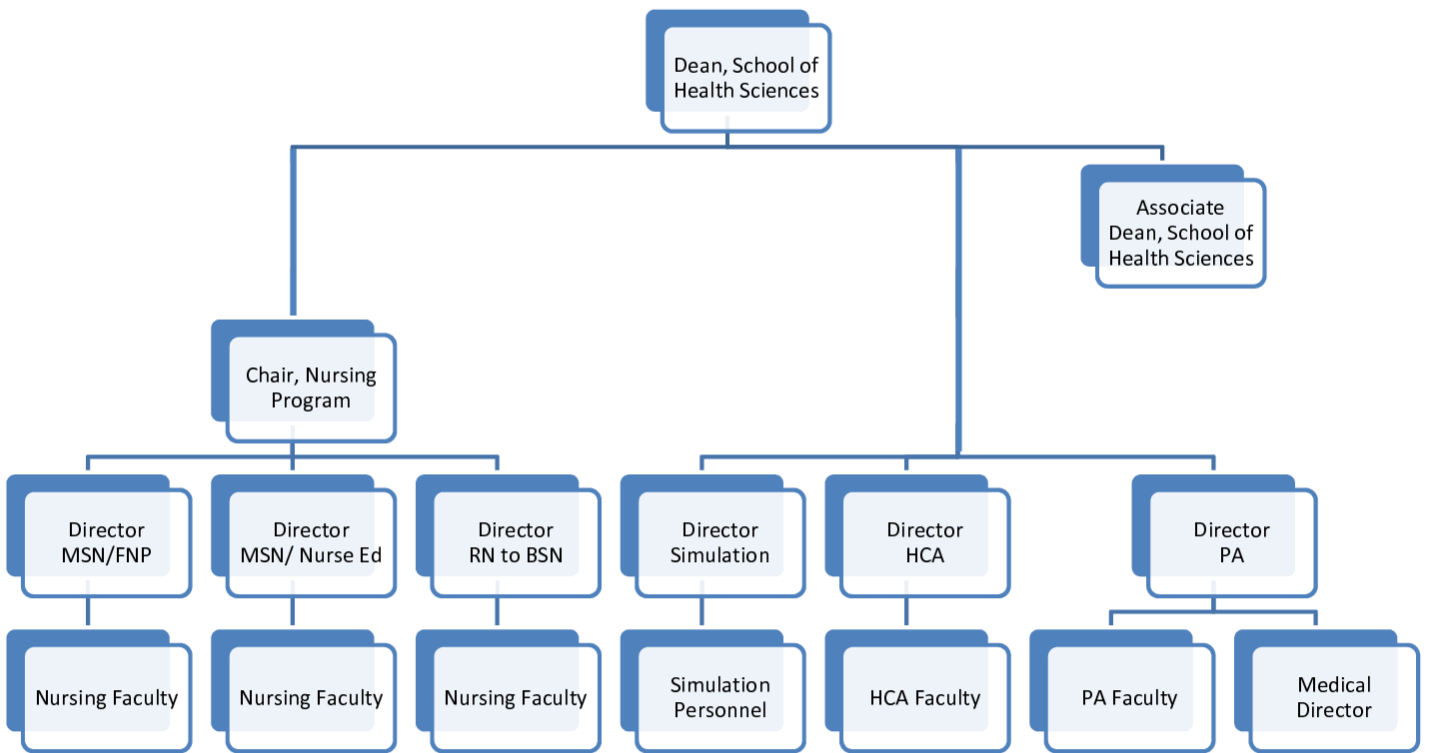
Dean, School of Health Sciences

Associate Dean, School of Health Sciences

Chair, Nursing Program

Director MSN/FNP

Director MSN/ Nurse Ed

Director RN to BSN

Director Simulation

Director HCA

Director PA

Nursing Faculty

Nursing Faculty

Nursing Faculty

Simulation Personnel

HCA Faculty

PA Faculty

Medical Director